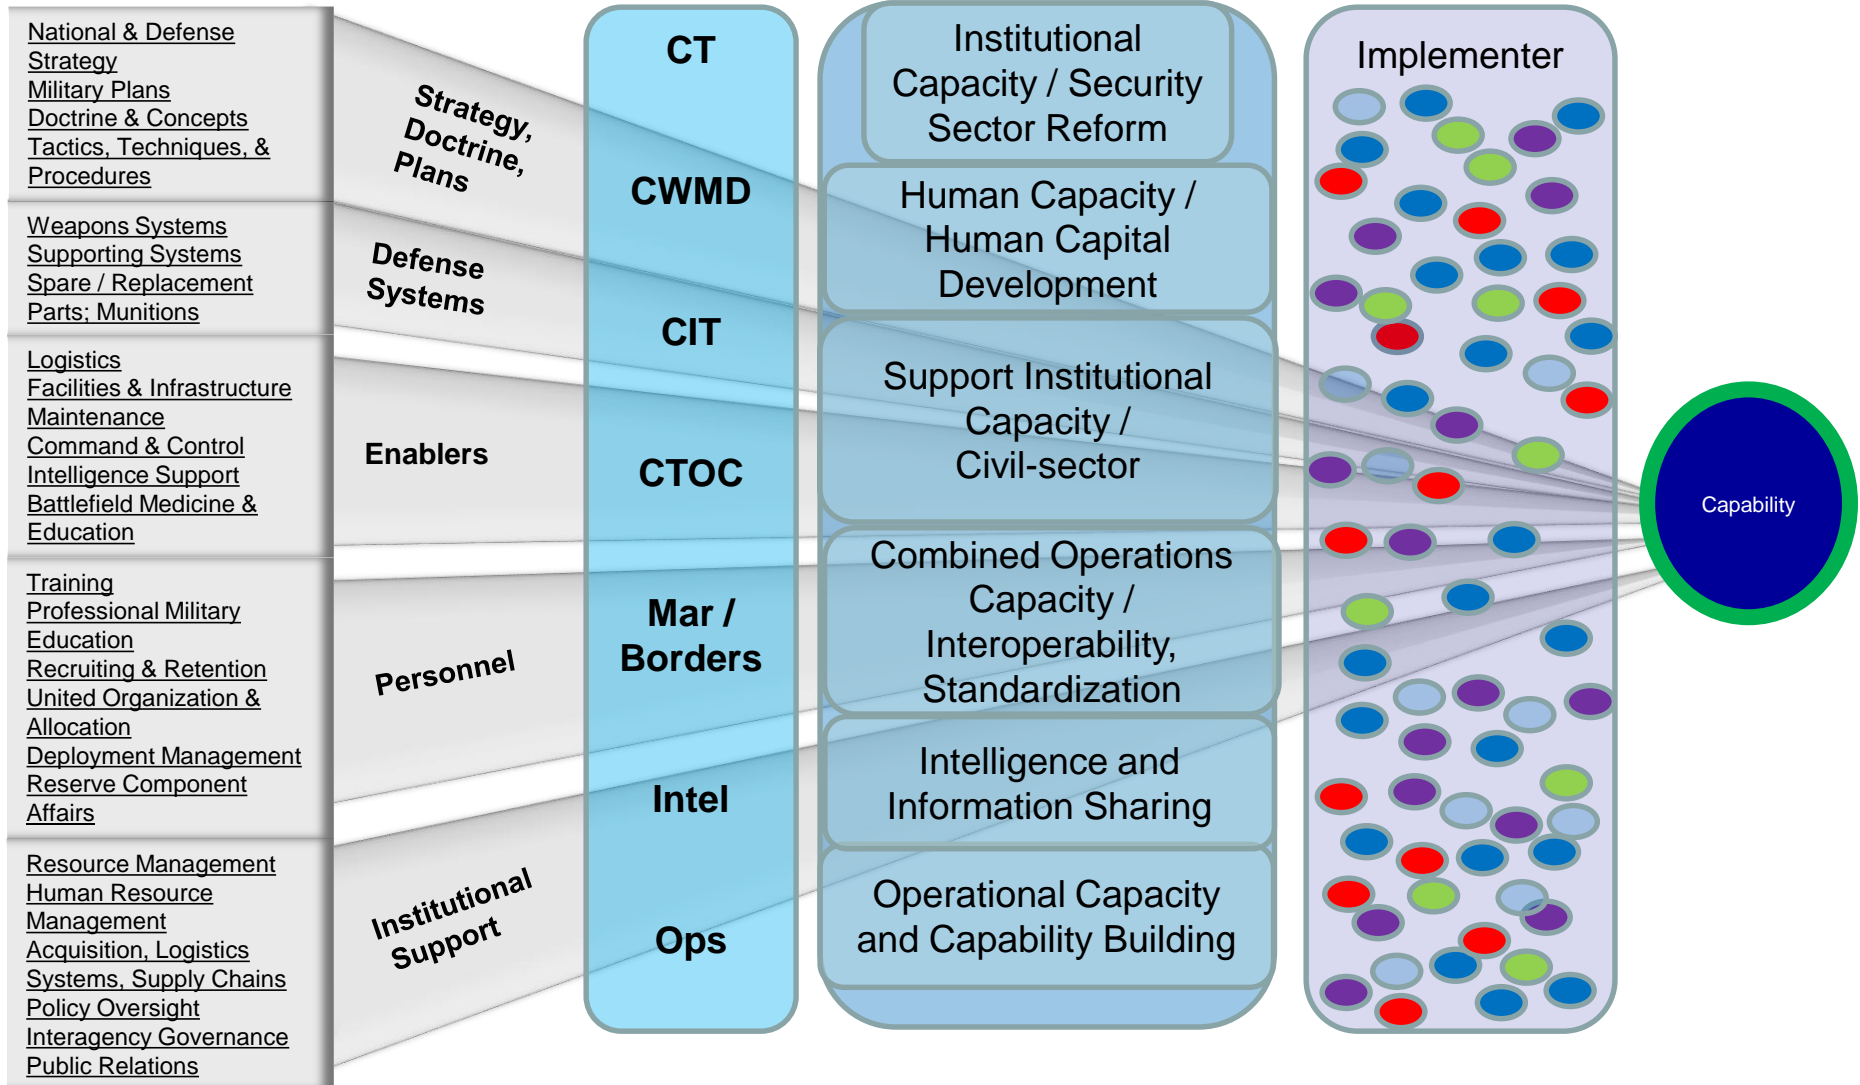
National & Defense Strategy
Military Plans
Doctrine & Concepts
Tactics, Techniques, & Procedures

Weapons Systems
Supporting Systems
Spare / Replacement Parts; Munitions

Logistics
Facilities & Infrastructure
Maintenance
Command & Control
Intelligence Support
Battlefield Medicine & Education

Training
Professional Military Education
Recruiting & Retention
United Organization & Allocation
Deployment Management
Reserve Component Affairs

Resource Management
Human Resource Management
Acquisition, Logistics Systems, Supply Chains
Policy Oversight
Interagency Governance
Public Relations

Strategy, Doctrine, Plans

Defense Systems

Enablers

Personnel

Institutional Support

CT

CWMD

CIT

CTOC

Mar / Borders

Intel

Ops

Institutional Capacity / Security Sector Reform

Human Capacity / Human Capital Development

Support Institutional Capacity / Civil-sector

Combined Operations Capacity / Interoperability, Standardization

Intelligence and Information Sharing

Operational Capacity and Capability Building

Implementer

Capability